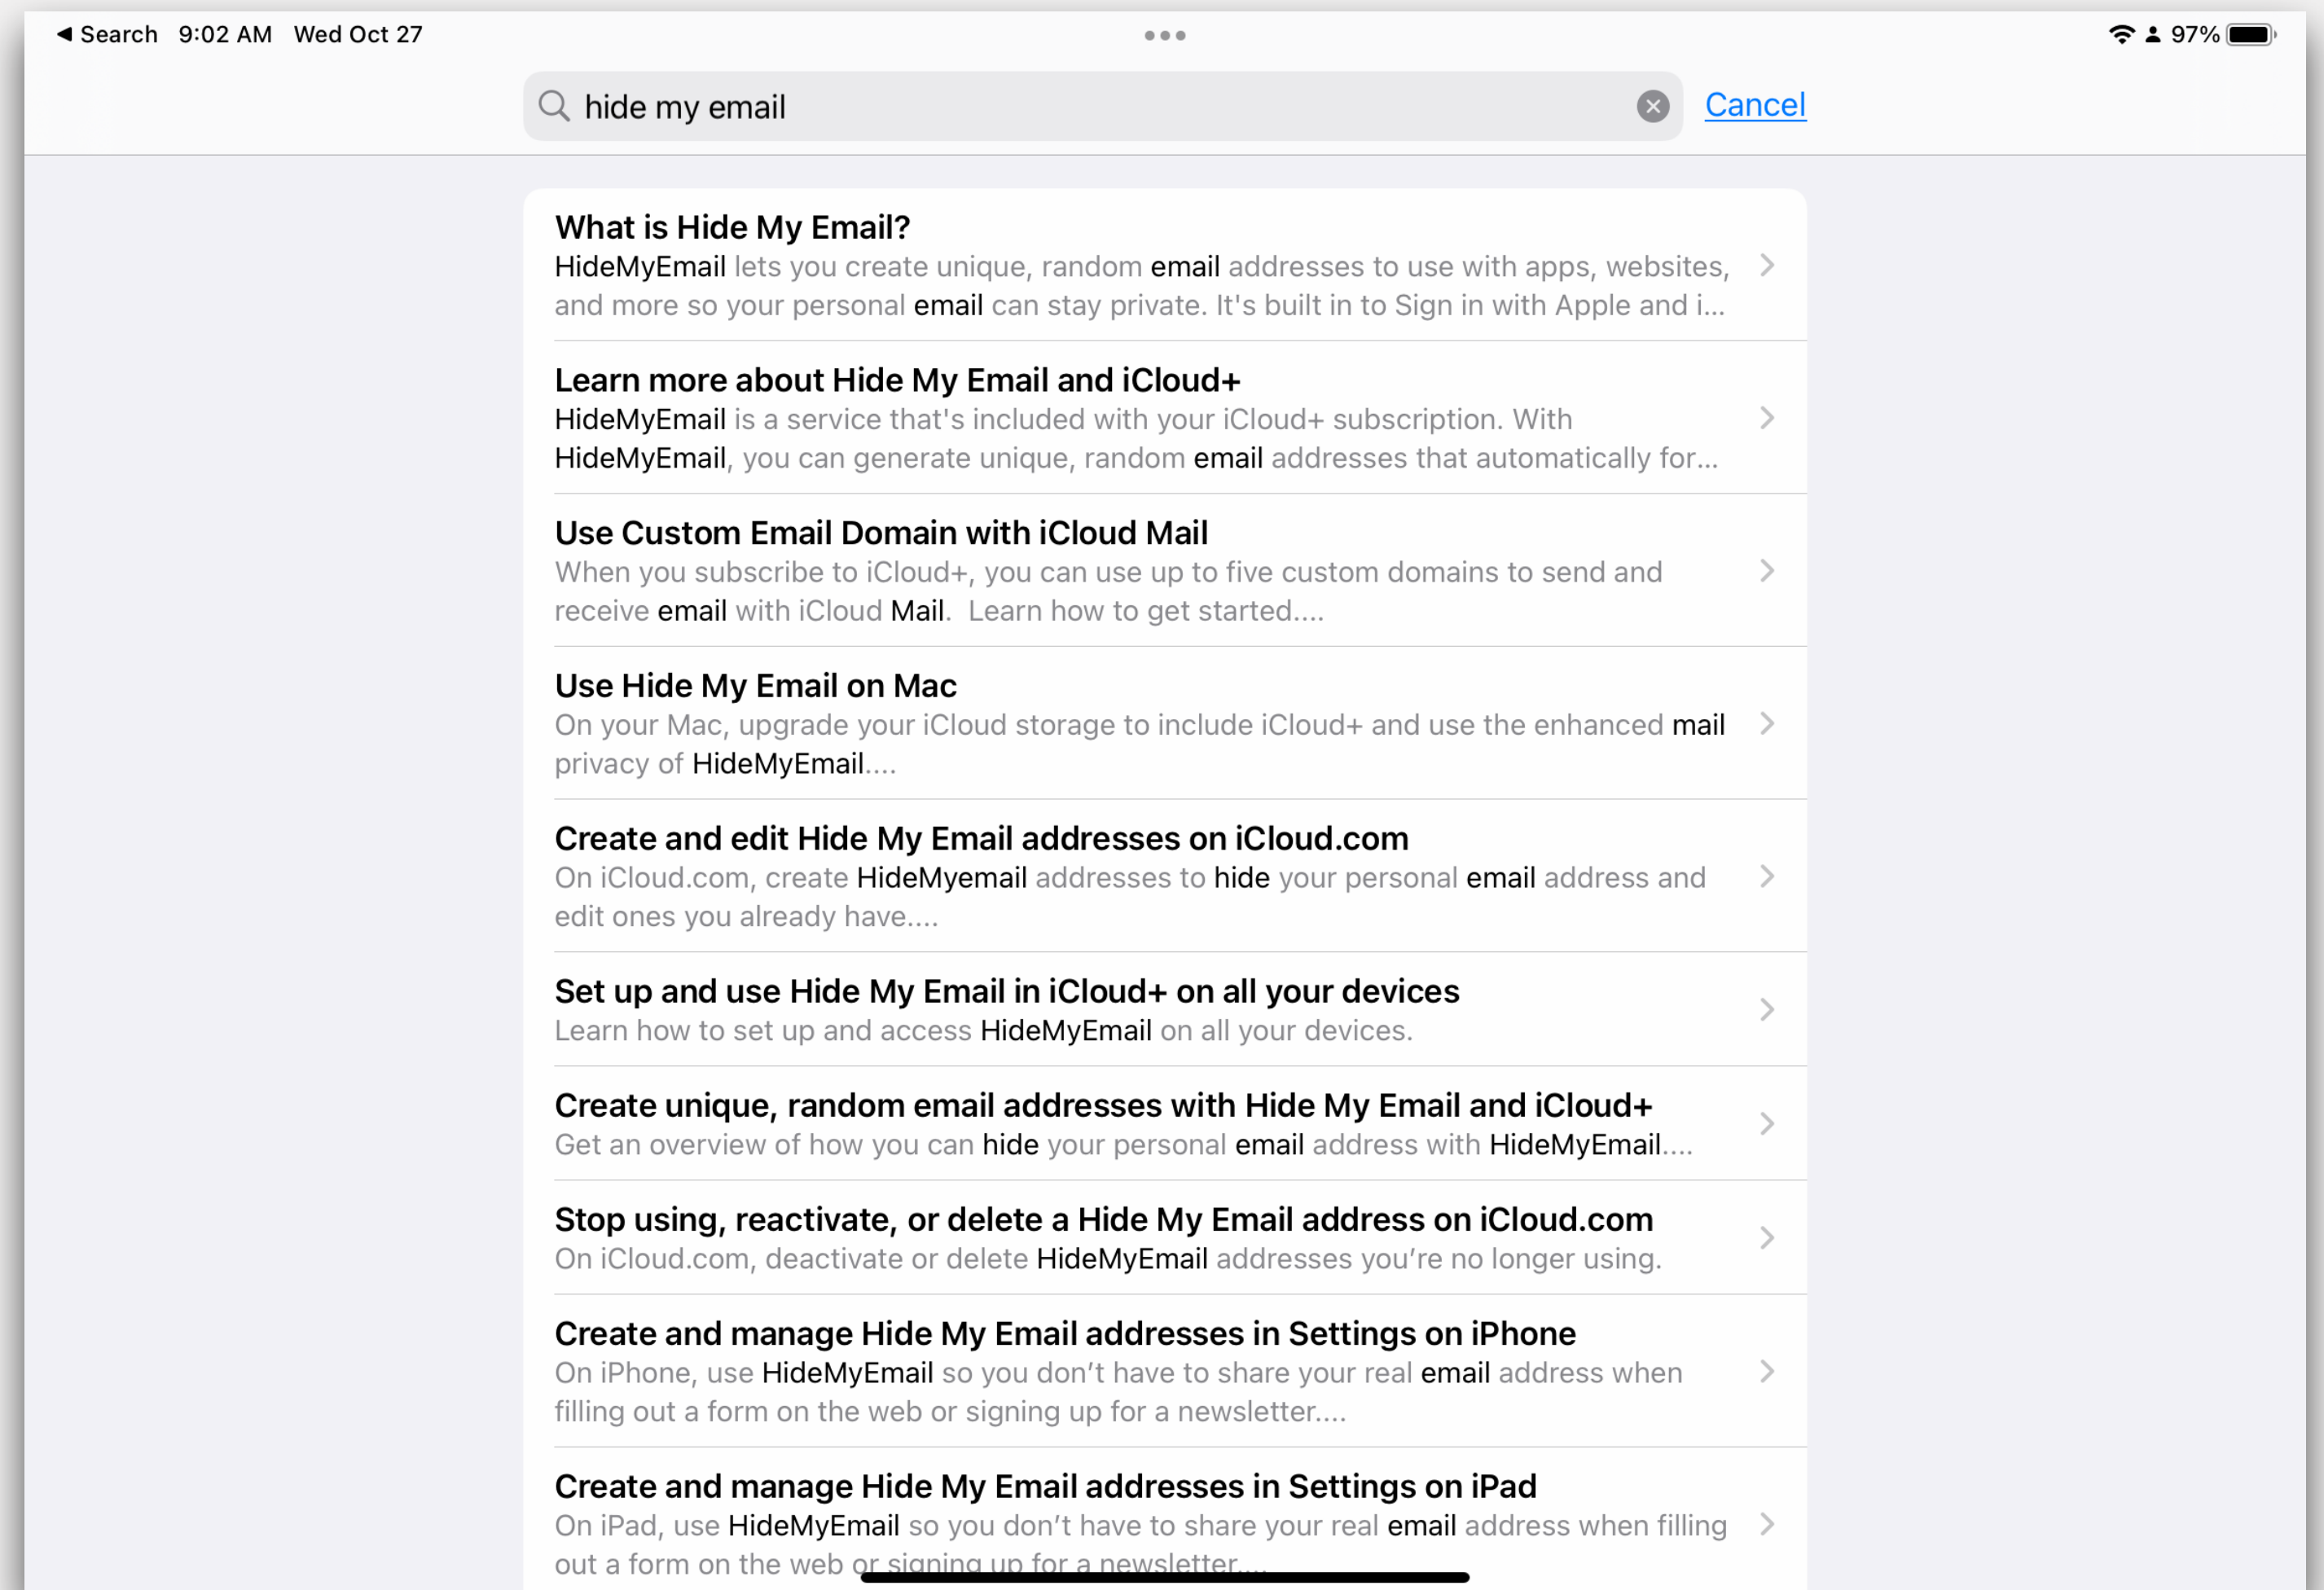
◀ Search 9:02 AM Wed Oct 27

97%

hide my email

Cancel

What is Hide My Email?
HideMyEmail lets you create unique, random email addresses to use with apps, websites, and more so your personal email can stay private. It's built in to Sign in with Apple and i...

Learn more about Hide My Email and iCloud+
HideMyEmail is a service that's included with your iCloud+ subscription. With HideMyEmail, you can generate unique, random email addresses that automatically for...

Use Custom Email Domain with iCloud Mail
When you subscribe to iCloud+, you can use up to five custom domains to send and receive email with iCloud Mail. Learn how to get started....

Use Hide My Email on Mac
On your Mac, upgrade your iCloud storage to include iCloud+ and use the enhanced mail privacy of HideMyEmail....

Create and edit Hide My Email addresses on iCloud.com
On iCloud.com, create HideMyemail addresses to hide your personal email address and edit ones you already have....

Set up and use Hide My Email in iCloud+ on all your devices
Learn how to set up and access HideMyEmail on all your devices.

Create unique, random email addresses with Hide My Email and iCloud+
Get an overview of how you can hide your personal email address with HideMyEmail....

Stop using, reactivate, or delete a Hide My Email address on iCloud.com
On iCloud.com, deactivate or delete HideMyEmail addresses you're no longer using.

Create and manage Hide My Email addresses in Settings on iPhone
On iPhone, use HideMyEmail so you don't have to share your real email address when filling out a form on the web or signing up for a newsletter....

Create and manage Hide My Email addresses in Settings on iPad
On iPad, use HideMyEmail so you don't have to share your real email address when filling out a form on the web or signing up for a newsletter....